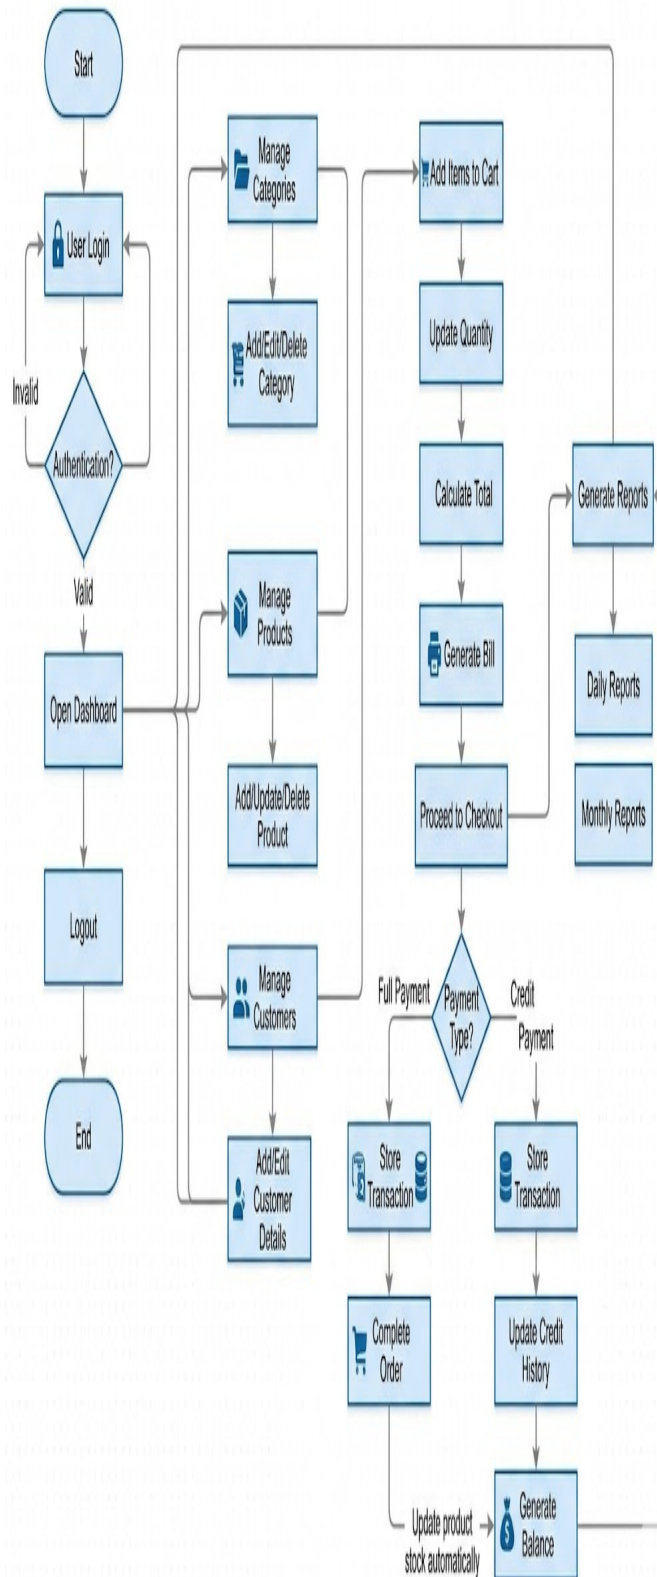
Start

User Login

Invalid

Authentication?

Valid

Open Dashboard

Logout

End

Manage Categories

Add/Edit/Delete Category

Manage Products

Add/Update/Delete Product

Manage Customers

Add/Edit Customer Details

Add Items to Cart

Update Quantity

Calculate Total

Generate Bill

Proceed to Checkout

Payment Type?

Full Payment

Credit Payment

Store Transaction

Store Transaction

Complete Order

Update Credit History

Update product stock automatically

Generate Balance

Generate Reports

Daily Reports

Monthly Reports